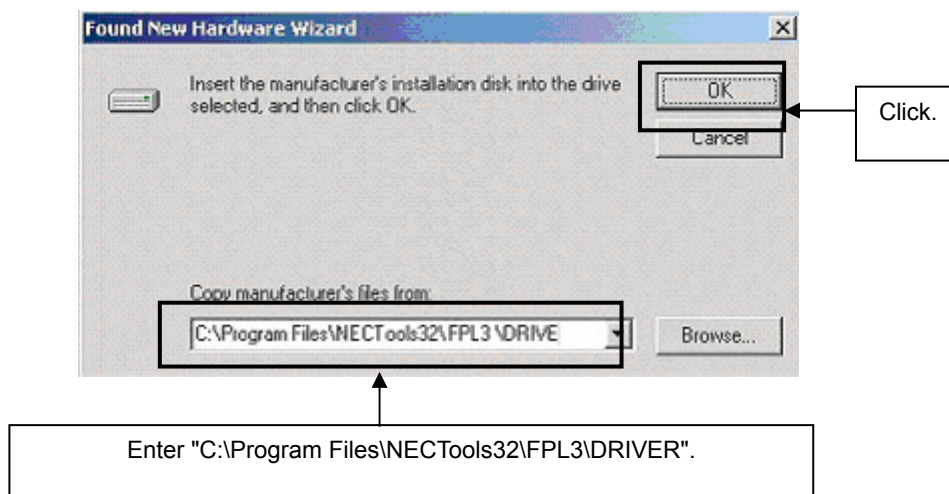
Found New Hardware Wizard

×

Insert the manufacturer's installation disk into the drive selected, and then click OK.

OK

Cancel

Click.

Copy manufacturer's files from:

C:\Program Files\NECTools32\FPL3 \DRIVE

Browse...

Enter "C:\Program Files\NECTools32\FPL3\DRIVER".